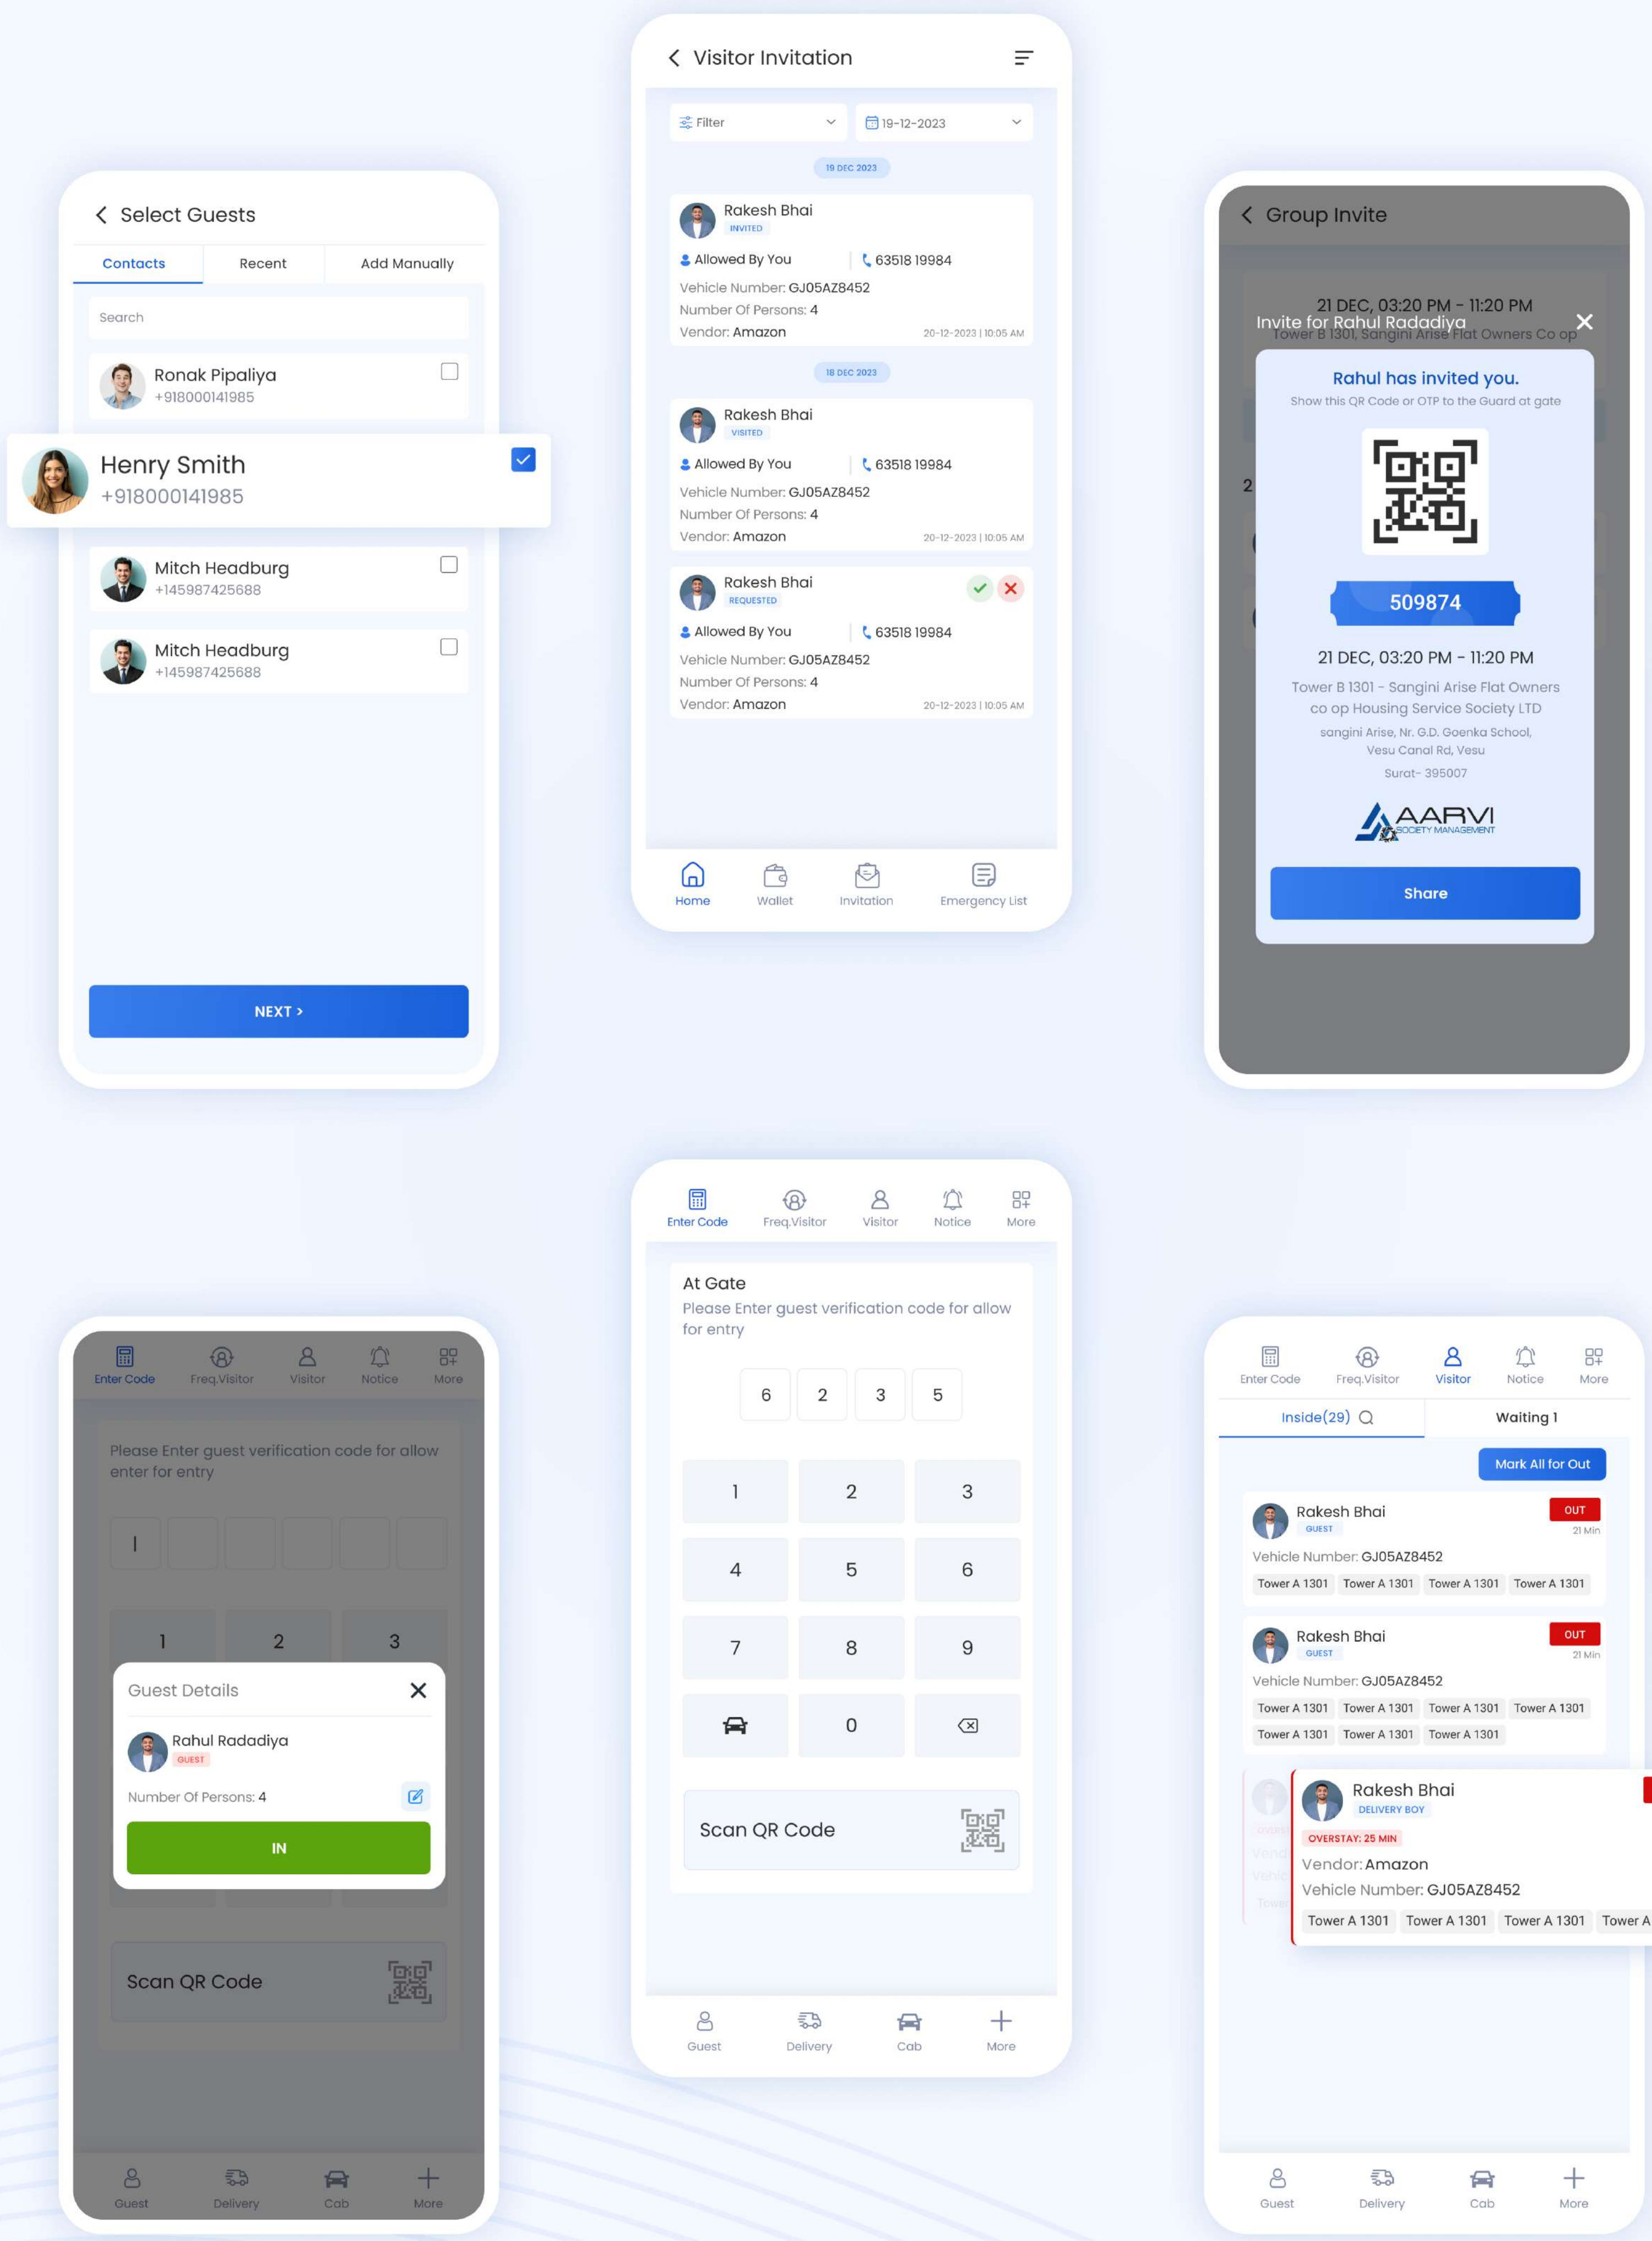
Visitor Invitation

Filter
19-12-2023

19 DEC 2023

Rakesh Bhai
INVITED
Allowed By You
63518 19984
Vehicle Number: GJ05AZ8452
Number Of Persons: 4
Vendor: Amazon
20-12-2023 | 10:05 AM

18 DEC 2023

Rakesh Bhai
VISITED
Allowed By You
63518 19984
Vehicle Number: GJ05AZ8452
Number Of Persons: 4
Vendor: Amazon
20-12-2023 | 10:05 AM

Rakesh Bhai
REQUESTED
Allowed By You
63518 19984
Vehicle Number: GJ05AZ8452
Number Of Persons: 4
Vendor: Amazon
20-12-2023 | 10:05 AM

Home
Wallet
Invitation
Emergency List

Select Guests
Contacts
Recent
Add Manually
Search
Ronak Pipaliya
+918000141985
Henry Smith
+918000141985
Mitch Headburg
+145987425688
Mitch Headburg
+145987425688
NEXT >

Group Invite
21 DEC, 03:20 PM - 11:20 PM
Invite for Rahul Radadiya
Tower B 1301, Sangini Arise Flat Owners Co op
2
Rahul has invited you.
Show this QR Code or OTP to the Guard at gate
509874
21 DEC, 03:20 PM - 11:20 PM
Tower B 1301 - Sangini Arise Flat Owners co op Housing Service Society LTD
sangini Arise, Nr. G.D. Goenka School, Vesu Canal Rd, Vesu
Surat- 395007
AARVI
SOCIETY MANAGEMENT
Share

Enter Code
Freq.Visitor
Visitor
Notice
More
At Gate
Please Enter guest verification code for allow for entry
6
2
3
5
1
2
3
4
5
6
7
8
9
0
Scan QR Code
Guest
Delivery
Cab
More

Enter Code
Freq.Visitor
Visitor
Notice
More
Please Enter guest verification code for allow enter for entry
I
1
2
3
Guest Details
Rahul Radadiya
GUEST
Number Of Persons: 4
IN
Scan QR Code
Guest
Delivery
Cab
More

Enter Code
Freq.Visitor
Visitor
Notice
More
Inside(29)
Waiting 1
Mark All for Out
Rakesh Bhai
GUEST
OUT
21 Min
Vehicle Number: GJ05AZ8452
Tower A 1301
Tower A 1301
Tower A 1301
Tower A 1301
Rakesh Bhai
GUEST
OUT
21 Min
Vehicle Number: GJ05AZ8452
Tower A 1301
Tower A 1301
Tower A 1301
Tower A 1301
Tower A 1301
Tower A 1301
Tower A 1301
Rakesh Bhai
DELIVERY BOY
OVERSTAY: 25 MIN
Vendor: Amazon
Vehicle Number: GJ05AZ8452
Tower A 1301
Tower A 1301
Tower A 1301
Tower A
Guest
Delivery
Cab
More